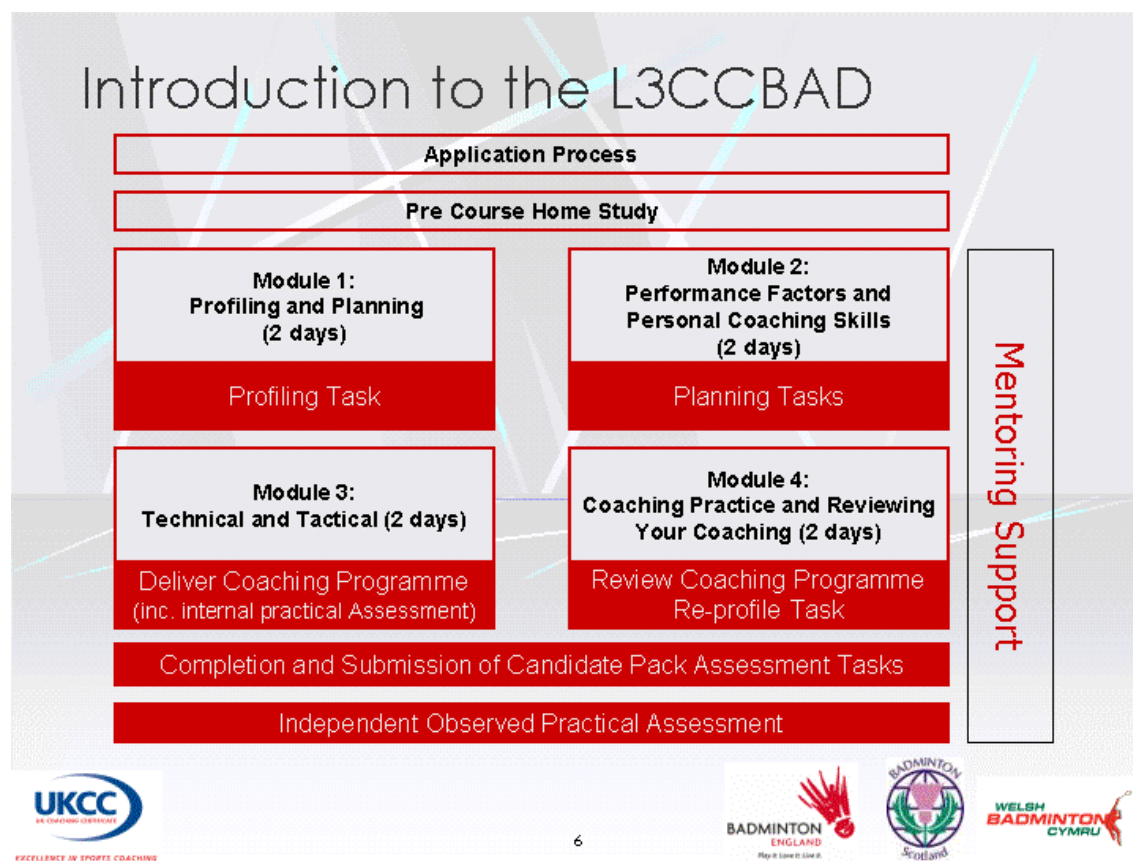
Introduction to the L3CCBAD

Application Process

Pre Course Home Study

Module 1:
Profiling and Planning
(2 days)

Profiling Task

Module 2:
Performance Factors and Personal Coaching Skills
(2 days)

Planning Tasks

Module 3:
Technical and Tactical (2 days)

Deliver Coaching Programme
(inc. internal practical Assessment)

Module 4:
Coaching Practice and Reviewing Your Coaching (2 days)

Review Coaching Programme
Re-profile Task

Mentoring Support

Completion and Submission of Candidate Pack Assessment Tasks

Independent Observed Practical Assessment

UKCC
UK COACHING CERTIFICATE
EXCELLENCE IN SPORTS COACHING

6

BADMINTON ENGLAND
Play it. Love it. Live it.

BADMINTON Scotland

WELSH BADMINTON CYMRU